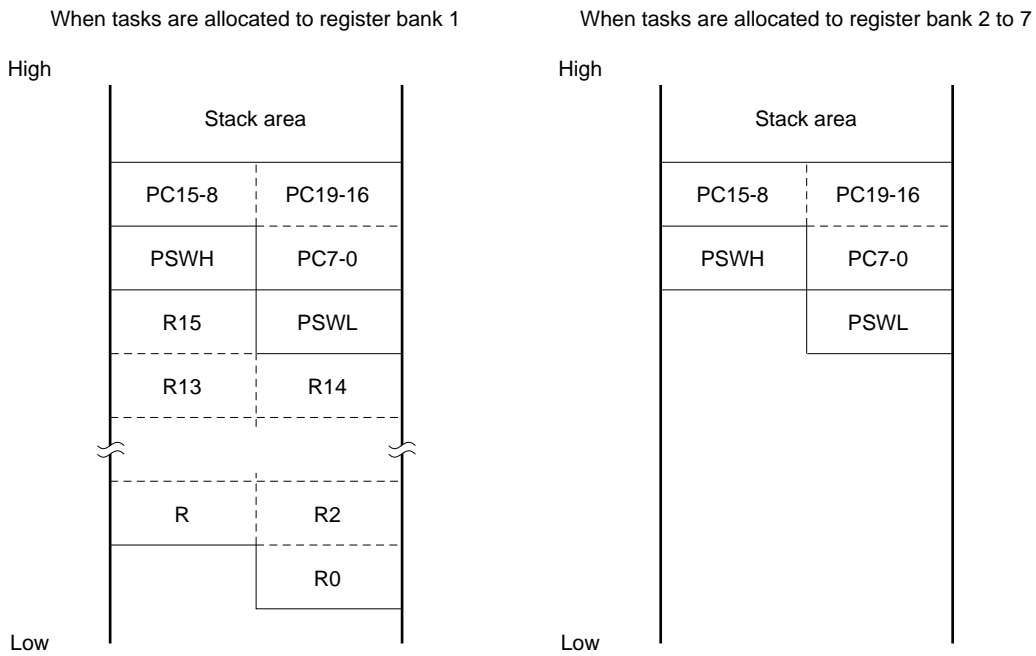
When tasks are allocated to register bank 1

High

Stack area

| PC15-8 | PC19-16 |
|---|---|
| PSWH | PC7-0 |
| R15 | PSWL |
| R13 | R14 |
| R | R2 |
| | R0 |

Low

When tasks are allocated to register bank 2 to 7

High

Stack area

| PC15-8 | PC19-16 |
|---|---|
| PSWH | PC7-0 |
| | PSWL |

Low